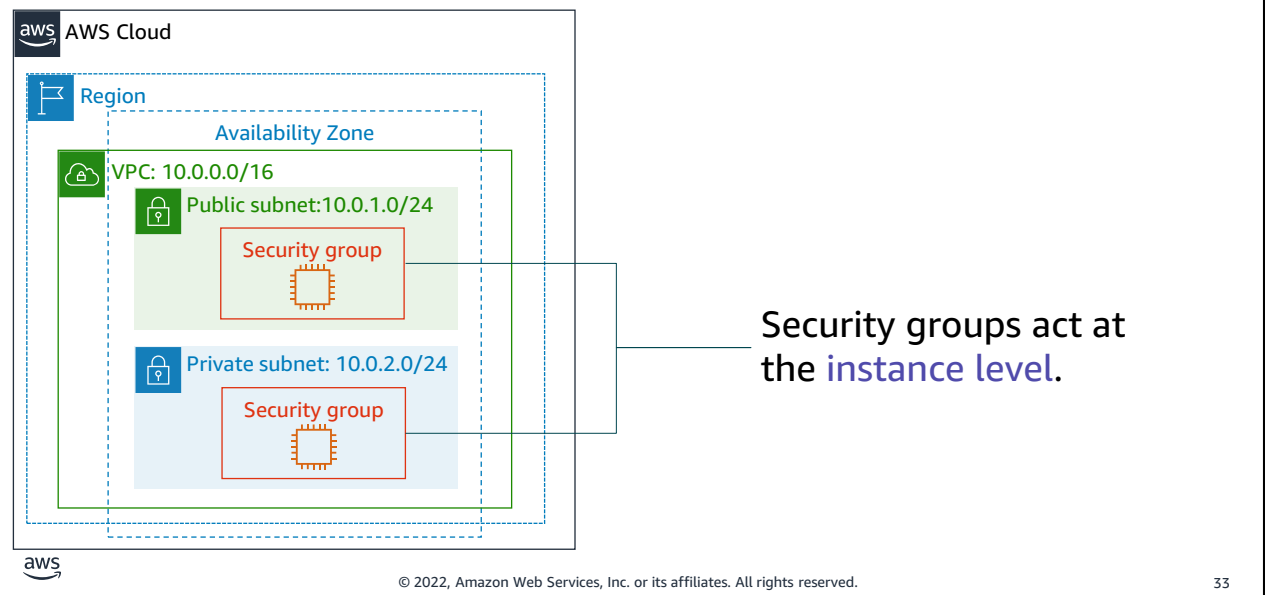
aws AWS Cloud

Region

Availability Zone

VPC: 10.0.0.0/16

Public subnet:10.0.1.0/24

Security group

Private subnet: 10.0.2.0/24

Security group

Security groups act at the instance level.

aws

© 2022, Amazon Web Services, Inc. or its affiliates. All rights reserved.

33